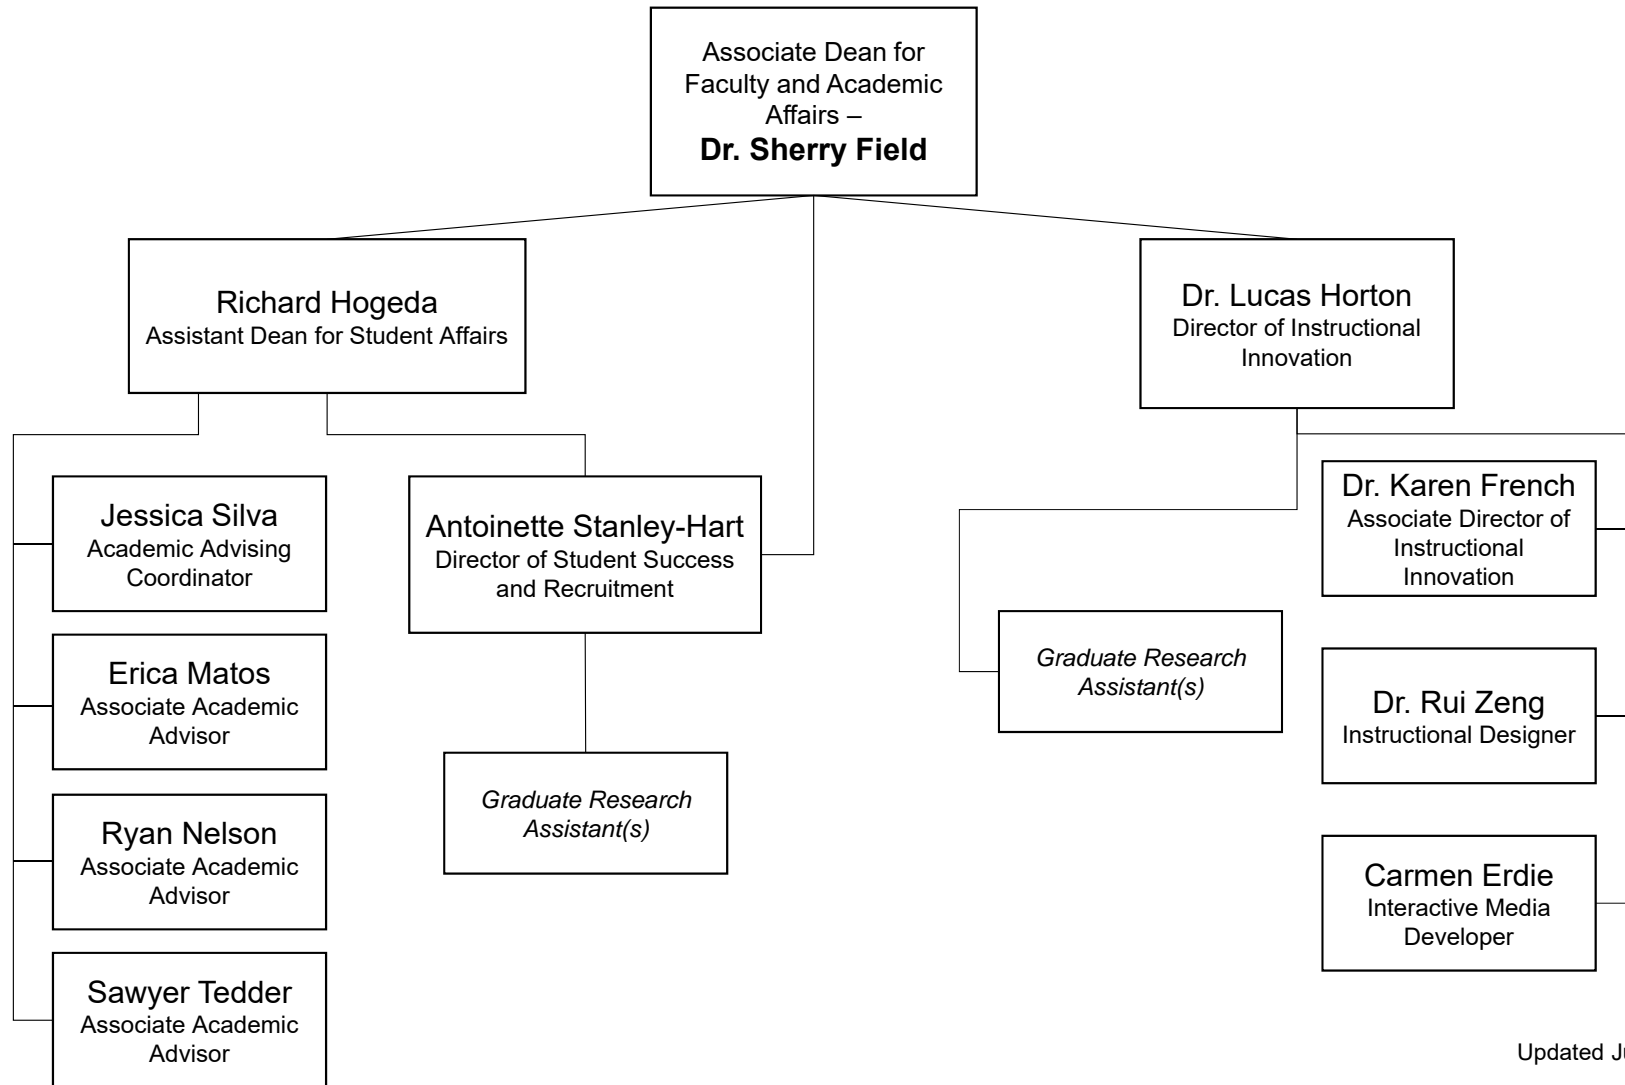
Associate Dean for Faculty and Academic Affairs –
**Dr. Sherry Field**

Richard Hogeda
Assistant Dean for Student Affairs

Dr. Lucas Horton
Director of Instructional Innovation

Jessica Silva
Academic Advising Coordinator

Antoinette Stanley-Hart
Director of Student Success and Recruitment

Dr. Karen French
Associate Director of Instructional Innovation

Erica Matos
Associate Academic Advisor

*Graduate Research Assistant(s)*

Dr. Rui Zeng
Instructional Designer

*Graduate Research Assistant(s)*

Ryan Nelson
Associate Academic Advisor

Carmen Erdie
Interactive Media Developer

Sawyer Tedder
Associate Academic Advisor

Updated J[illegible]